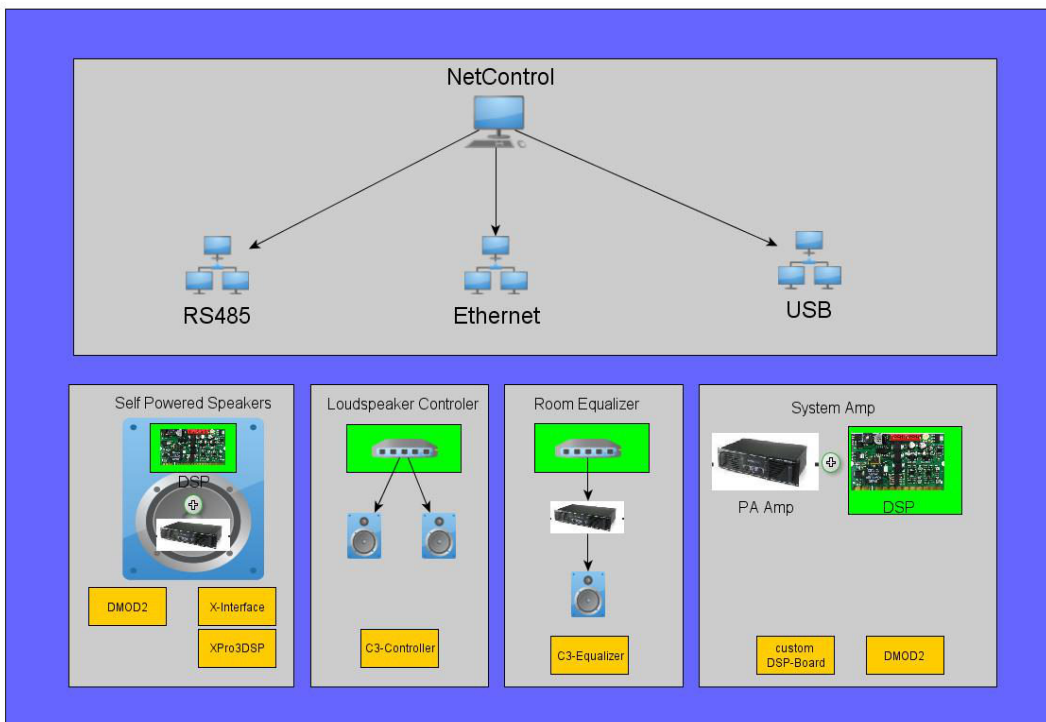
NetControl

RS485

Ethernet

USB

Self Powered Speakers

DSP

DMOD2

X-Interface

XPro3DSP

Loudspeaker Controler

C3-Controller

Room Equalizer

C3-Equalizer

System Amp

PA Amp

DSP

custom DSP-Board

DMOD2